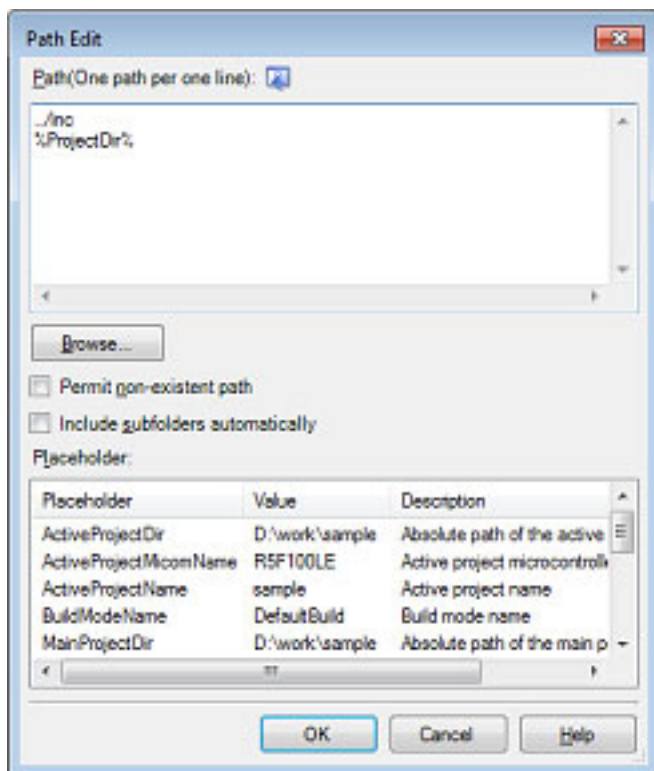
Path Edit

Path(One path per one line):

../inc
%ProjectDir%

Browse...

Permit non-existent path

Include subfolders automatically

Placeholder:

| Placeholder | Value | Description |
|---|---|---|
| ActiveProjectDir | D:\work\sample | Absolute path of the active |
| ActiveProjectMicomName | R5F100LE | Active project microcontroll |
| ActiveProjectName | sample | Active project name |
| BuildModeName | DefaultBuild | Build mode name |
| MainProjectDir | D:\work\sample | Absolute path of the main p |

OK Cancel Help